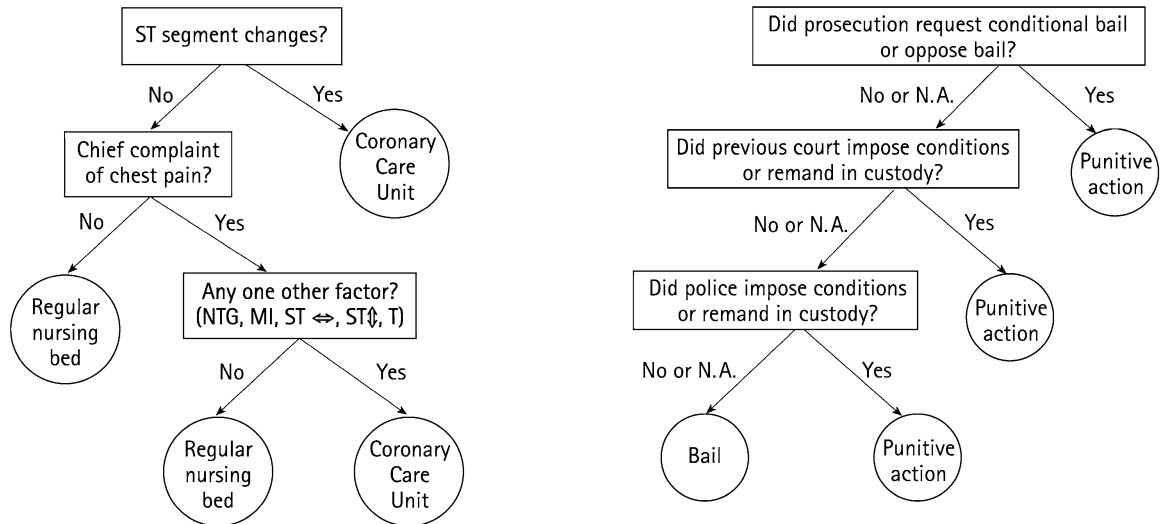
ST segment changes?

No

Yes

Coronary Care Unit

Chief complaint of chest pain?

No

Yes

Regular nursing bed

Any one other factor? (NTG, MI, ST $\Leftrightarrow$, ST$\Updownarrow$, T)

No

Yes

Regular nursing bed

Coronary Care Unit

Did prosecution request conditional bail or oppose bail?

No or N.A.

Yes

Punitive action

Did previous court impose conditions or remand in custody?

No or N.A.

Yes

Punitive action

Did police impose conditions or remand in custody?

No or N.A.

Yes

Bail

Punitive action